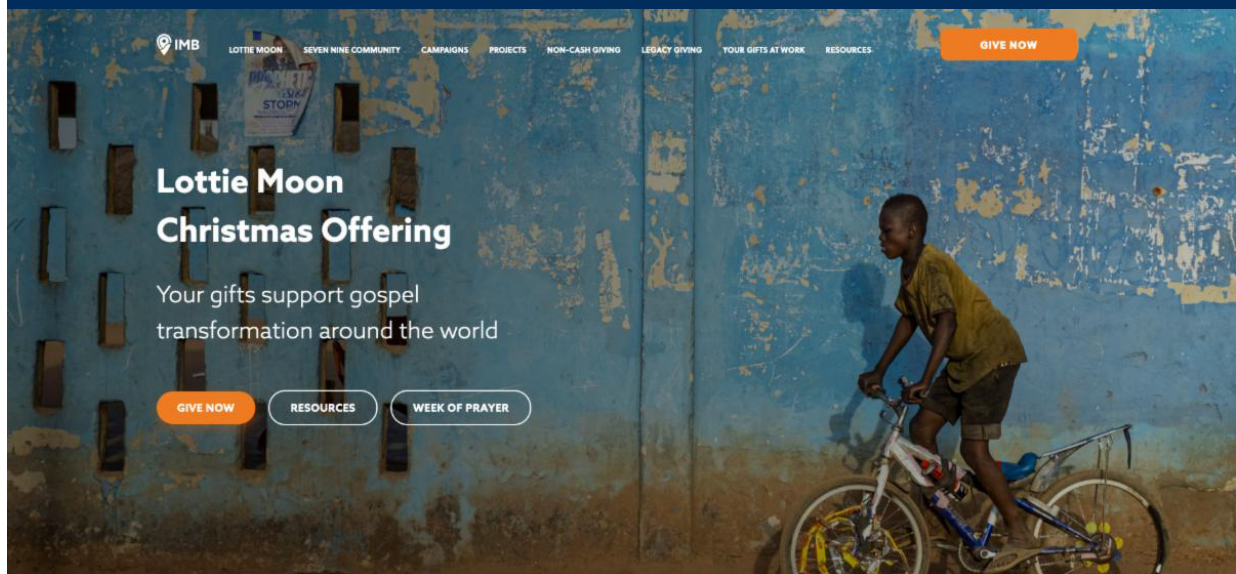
IMB LOTTIE MOON SEVEN NINE COMMUNITY CAMPAIGNS PROJECTS NON-CASH GIVING LEGACY GIVING YOUR GIFTS AT WORK RESOURCES GIVE NOW

Lottie Moon Christmas Offering

Your gifts support gospel transformation around the world

GIVE NOW RESOURCES WEEK OF PRAYER